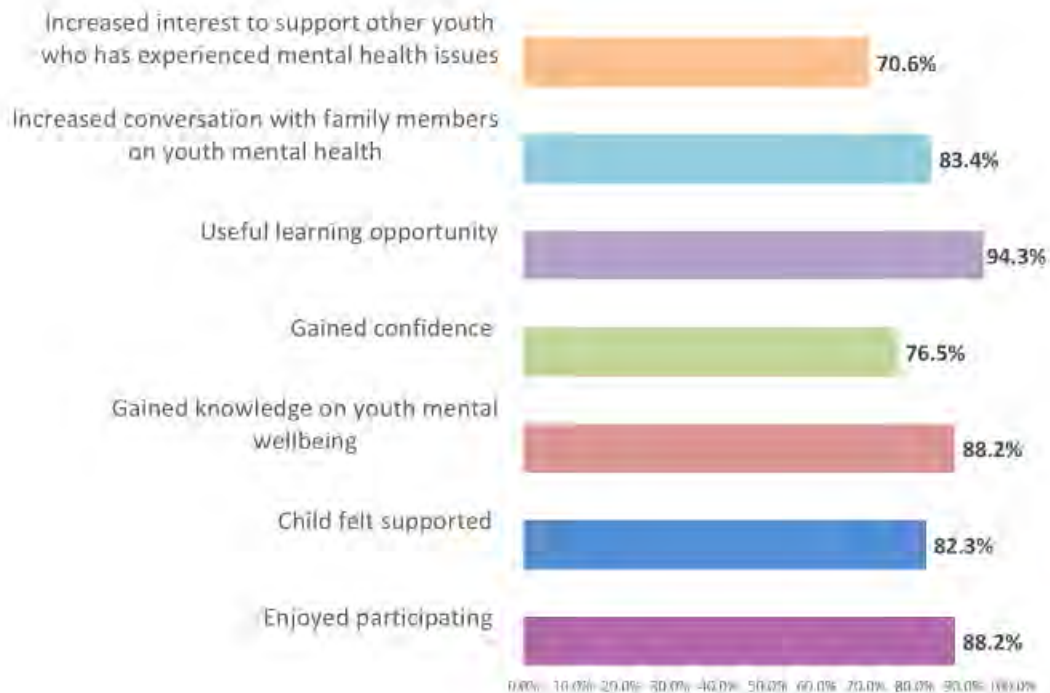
Increased interest to support other youth who has experienced mental health issues
70.6%

Increased conversation with family members on youth mental health
83.4%

Useful learning opportunity
94.3%

Gained confidence
76.5%

Gained knowledge on youth mental wellbeing
88.2%

Child felt supported
82.3%

Enjoyed participating
88.2%

0.0% 10.0% 20.0% 30.0% 40.0% 50.0% 60.0% 70.0% 80.0% 90.0% 100.0%